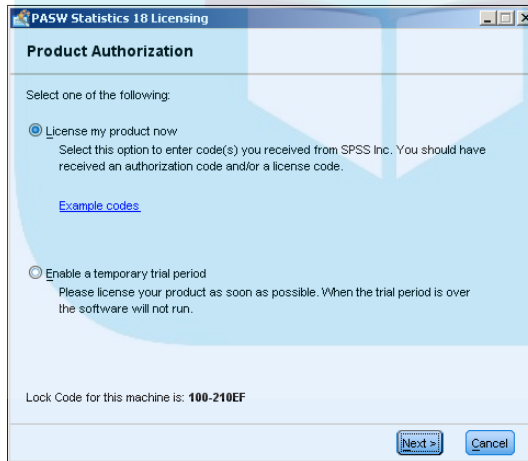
PASW Statistics 18 Licensing

Product Authorization

Select one of the following:

License my product now
Select this option to enter code(s) you received from SPSS Inc. You should have received an authorization code and/or a license code.

Example codes

Enable a temporary trial period
Please license your product as soon as possible. When the trial period is over the software will not run.

Lock Code for this machine is: 100-210EF

Next >
Cancel